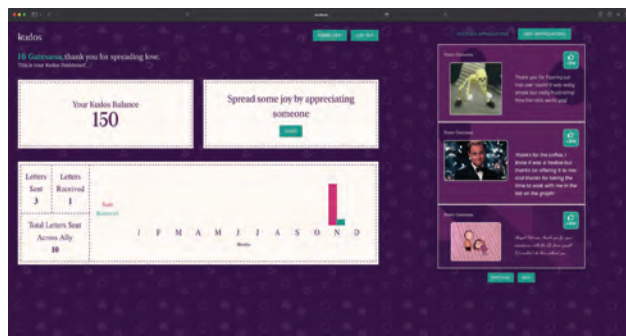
kudos

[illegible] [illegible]

Hi Gatesaxu, thank you for spreading love.
This is your Kudos Dashboard

Your Kudos Balance
150

Spread some joy by appreciating someone
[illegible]

| Letters Sent | Letters Received |
|---|---|
| 3 | 1 |

Total Letters Sent Across Ally
10

Sent
Received

J F M A M J J A S O N D
Months

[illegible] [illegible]

From Gatesaxu
Thank you for figuring out that user count! It was really simple but really frustrating! How the rails world guy

From Gatesaxu
Thanks for the coffee, I know it was a freebie but thanks for offering it to me! And thanks for taking the time to work with me in the last on the graph!

From Gatesaxu
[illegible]

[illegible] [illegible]